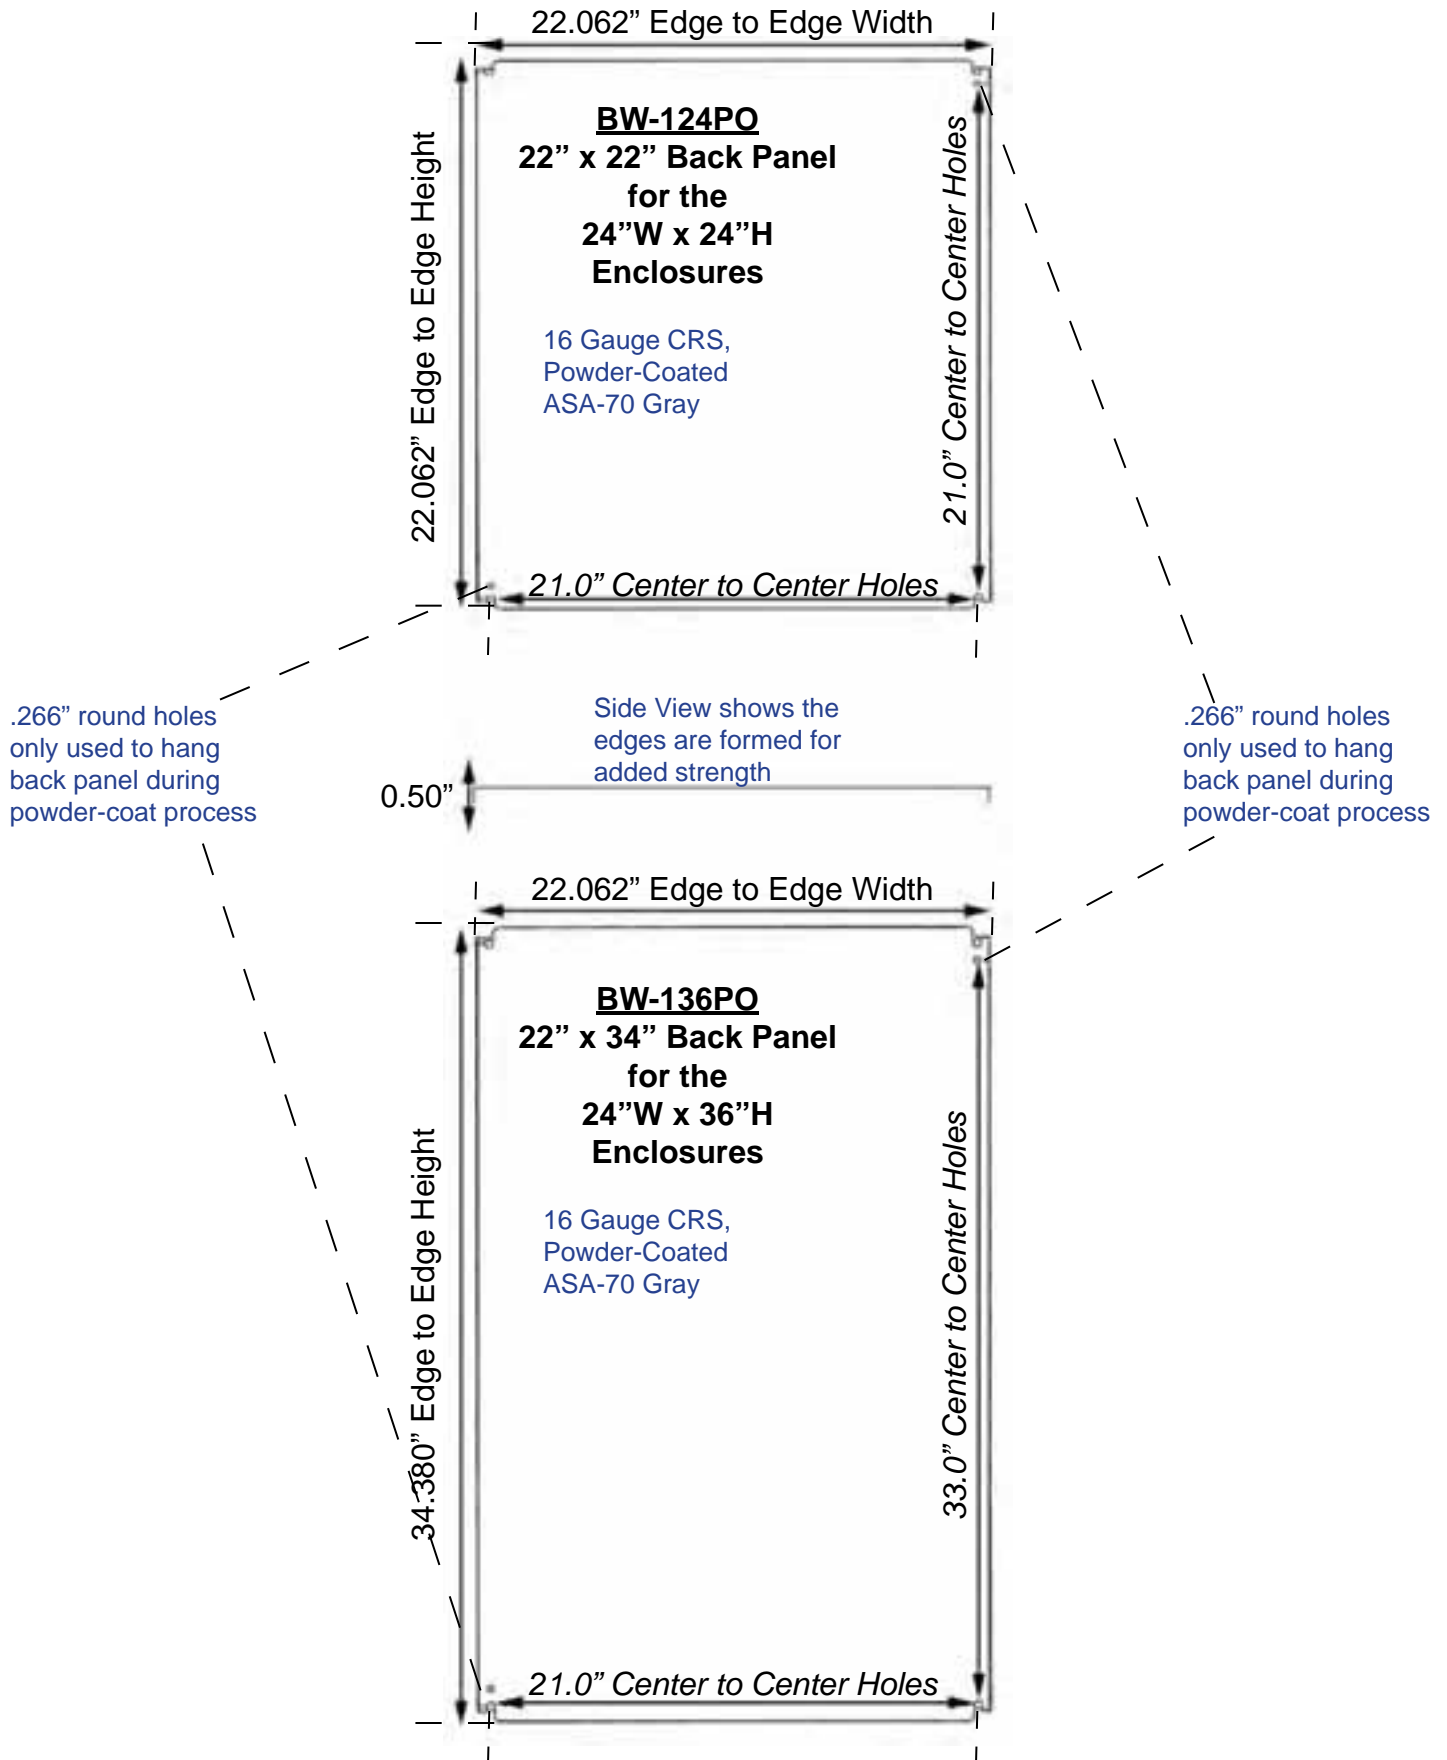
22.062” Edge to Edge Width

22.062” Edge to Edge Height

BW-124PO
22” x 22” Back Panel
for the
24”W x 24”H
Enclosures

16 Gauge CRS,
Powder-Coated
ASA-70 Gray

21.0” Center to Center Holes

21.0” Center to Center Holes

.266” round holes only used to hang back panel during powder-coat process

Side View shows the edges are formed for added strength

0.50”

.266” round holes only used to hang back panel during powder-coat process

22.062” Edge to Edge Width

34.380” Edge to Edge Height

BW-136PO
22” x 34” Back Panel
for the
24”W x 36”H
Enclosures

16 Gauge CRS,
Powder-Coated
ASA-70 Gray

33.0” Center to Center Holes

21.0” Center to Center Holes